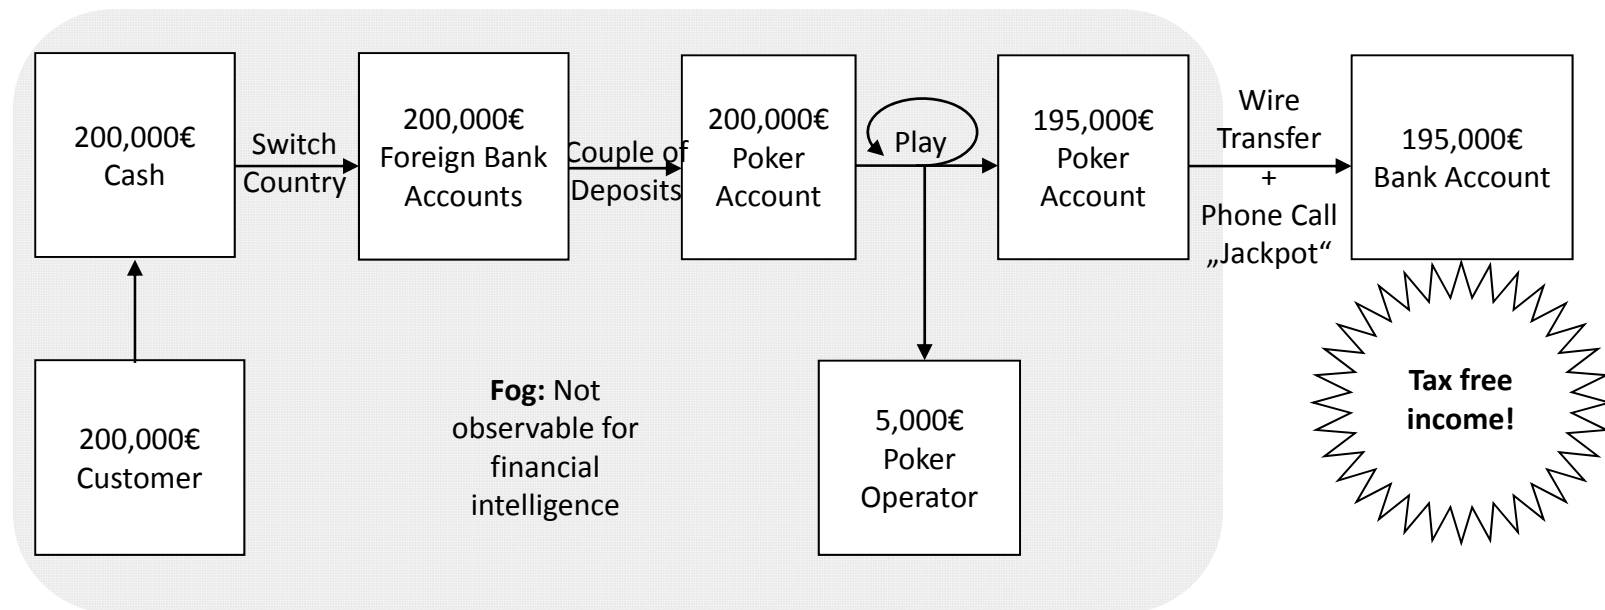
200,000€
Cash

Switch
Country

200,000€
Foreign Bank
Accounts

Couple of
Deposits

200,000€
Poker
Account

Play

195,000€
Poker
Account

Wire
Transfer
+
Phone Call
„Jackpot“

195,000€
Bank Account

200,000€
Customer

**Fog:** Not observable for financial intelligence

5,000€
Poker
Operator

**Tax free income!**